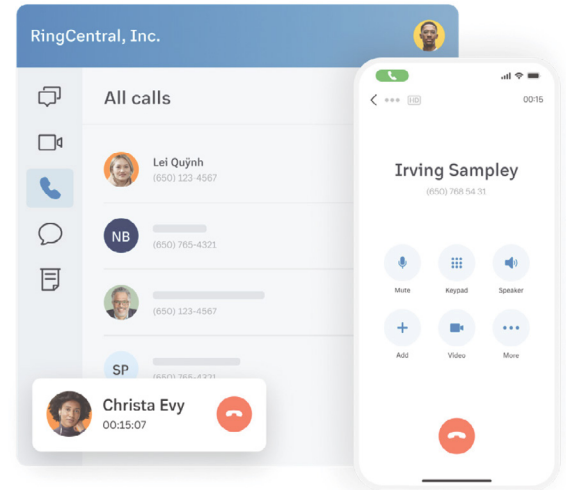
RingCentral, Inc.

All calls

Lei Quỳnh
(650) 123-4567

NB
(650) 765-4321

(650) 123-4567

SP
(650) 765-4321

Christa Evy
00:15:07

HD
00:15

Irving Sampley
(650) 768 54 31

Mute
Keypad
Speaker
Add
Video
More